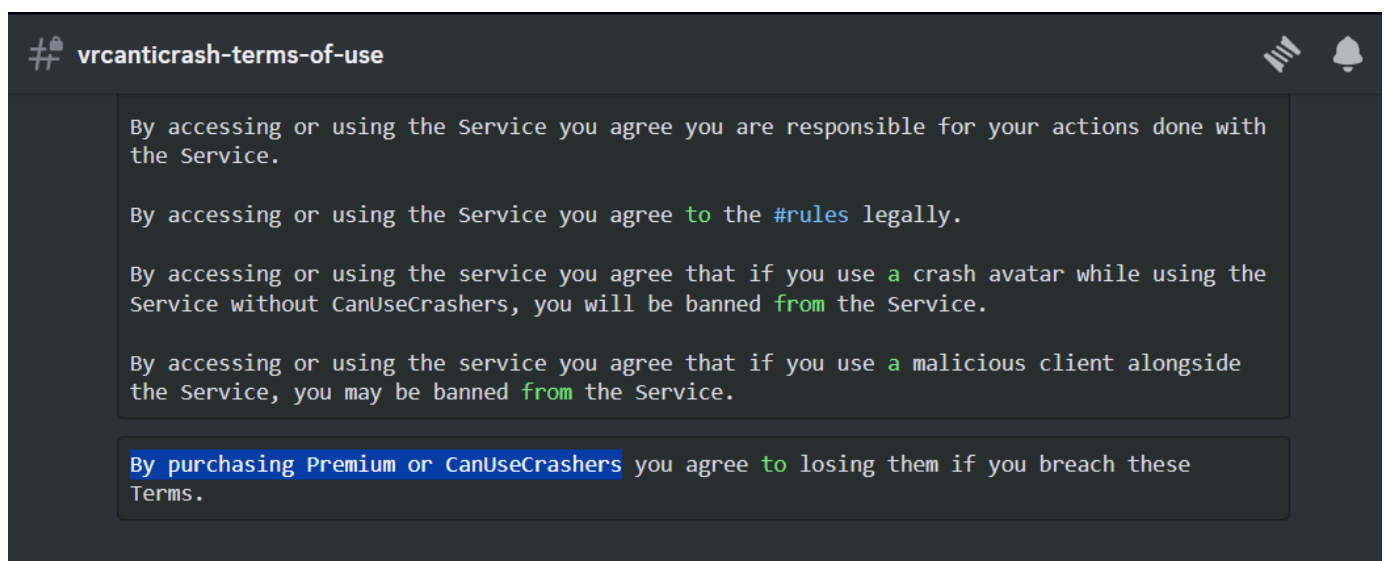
vrcanticrash-terms-of-use

By accessing or using the Service you agree you are responsible for your actions done with the Service.

By accessing or using the Service you agree to the #rules legally.

By accessing or using the service you agree that if you use a crash avatar while using the Service without CanUseCrashers, you will be banned from the Service.

By accessing or using the service you agree that if you use a malicious client alongside the Service, you may be banned from the Service.

By purchasing Premium or CanUseCrashers you agree to losing them if you breach these Terms.